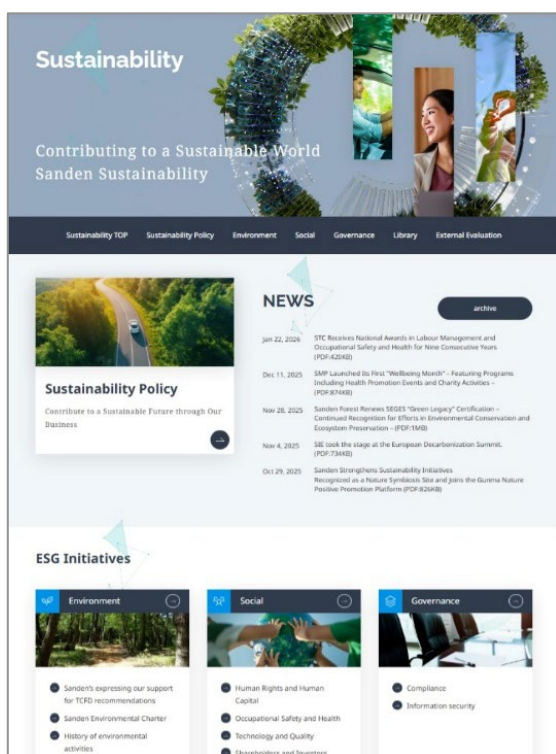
Sustainability

Contributing to a Sustainable World
Sanden Sustainability

Sustainability TOP Sustainability Policy Environment Social Governance Library External Evaluation

Sustainability Policy

Contribute to a Sustainable Future through Our Business

NEWS

archive

Jan 22, 2026 STC Receives National Awards in Labour Management and Occupational Safety and Health for Nine Consecutive Years (PDF:420KB)

Dec 11, 2025 SMP Launched Its First "Wellbeing Month" – Featuring Programs Including Health Promotion Events and Charity Activities – (PDF:874KB)

Nov 28, 2025 Sanden Forest Renews SEGES "Green Legacy" Certification – Continued Recognition for Efforts in Environmental Conservation and Ecosystem Preservation – (PDF:1MB)

Nov 4, 2025 SIE took the stage at the European Decarbonization Summit. (PDF:734KB)

Oct 29, 2025 Sanden Strengthens Sustainability Initiatives Recognized as a Nature Symbiosis Site and Joins the Gunma Nature Positive Promotion Platform (PDF:826KB)

ESG Initiatives

Environment

Sanden's expressing our support for TCFD recommendations
Sanden Environmental Charter
History of environmental activities

Social

Human Rights and Human Capital
Occupational Safety and Health
Technology and Quality
Shareholders and Investors

Governance

Compliance
Information security